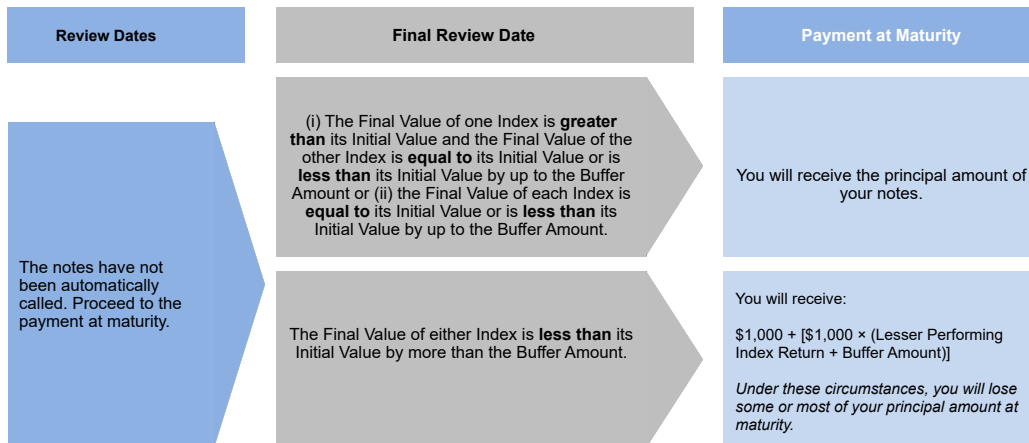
Review Dates

Final Review Date

Payment at Maturity

The notes have not been automatically called. Proceed to the payment at maturity.

(i) The Final Value of one Index is **greater than** its Initial Value and the Final Value of the other Index is **equal to** its Initial Value or is **less than** its Initial Value by up to the Buffer Amount or (ii) the Final Value of each Index is **equal to** its Initial Value or is **less than** its Initial Value by up to the Buffer Amount.

You will receive the principal amount of your notes.

The Final Value of either Index is **less than** its Initial Value by more than the Buffer Amount.

You will receive:

$1,000 + [$1,000 × (Lesser Performing Index Return + Buffer Amount)]

*Under these circumstances, you will lose some or most of your principal amount at maturity.*